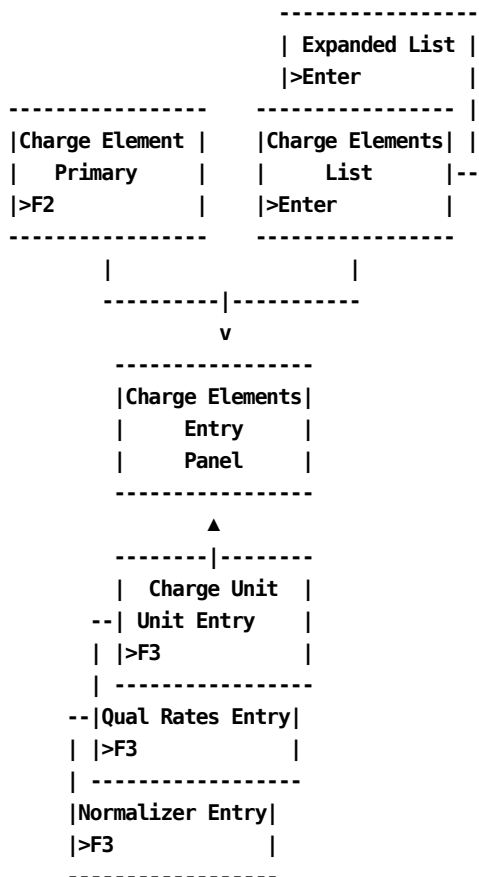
-----------------
| Expanded List |
|>Enter         |
-----------------  |
|Charge Element |   |Charge Elements|  |
|    Primary    |   |      List     |--
|>F2            |   |>Enter         |
-----------------   -----------------
        |                    |
        ----------|-----------
                  v
        -----------------
        |Charge Elements|
        |     Entry     |
        |     Panel     |
        -----------------
                  ▲
        --------|--------
        |  Charge Unit  |
      --| Unit Entry    |
      | |>F3            |
      | -----------------
    --|Qual Rates Entry|
    | |>F3             |
    | ------------------
    |Normalizer Entry|
    |>F3             |
    ------------------